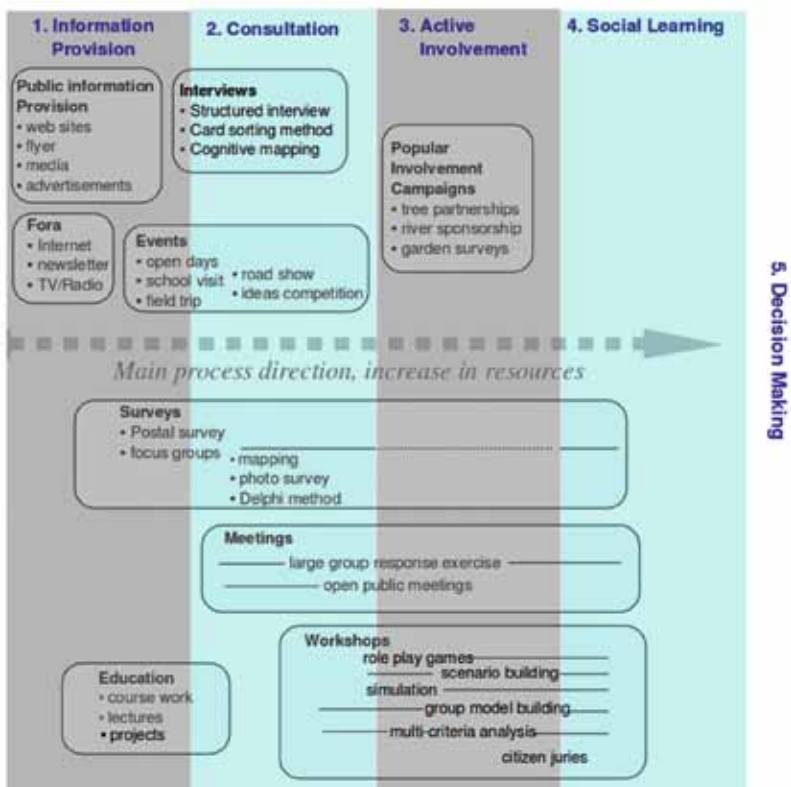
1. Information Provision

2. Consultation

3. Active Involvement

4. Social Learning

5. Decision Making

Public information Provision
• web sites
• flyer
• media
• advertisements

Interviews
• Structured interview
• Card sorting method
• Cognitive mapping

Popular Involvement Campaigns
• tree partnerships
• river sponsorship
• garden surveys

Fora
• Internet
• newsletter
• TV/Radio

Events
• open days
• school visit
• field trip
• road show
• ideas competition

Main process direction, increase in resources

Surveys
• Postal survey
• focus groups
• mapping
• photo survey
• Delphi method

Meetings
large group response exercise
open public meetings

Education
• course work
• lectures
• projects

Workshops
role play games
scenario building
simulation
group model building
multi-criteria analysis
citizen juries